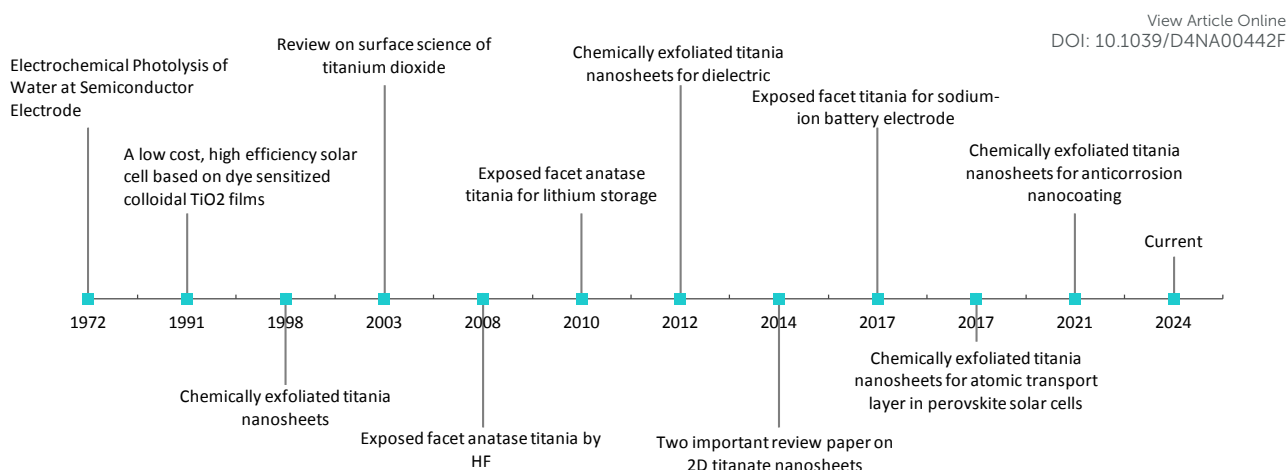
View Article Online
DOI: 10.1039/D4NA00442F

Electrochemical Photolysis of Water at Semiconductor Electrode

A low cost, high efficiency solar cell based on dye sensitized colloidal TiO2 films

Review on surface science of titanium dioxide

Exposed facet anatase titania for lithium storage

Chemically exfoliated titania nanosheets for dielectric

Exposed facet titania for sodium-ion battery electrode

Chemically exfoliated titania nanosheets for anticorrosion nanocoating

Current

1972 1991 1998 2003 2008 2010 2012 2014 2017 2017 2021 2024

Chemically exfoliated titania nanosheets

Exposed facet anatase titania by HF

Two important review paper on 2D titanate nanosheets

Chemically exfoliated titania nanosheets for atomic transport layer in perovskite solar cells